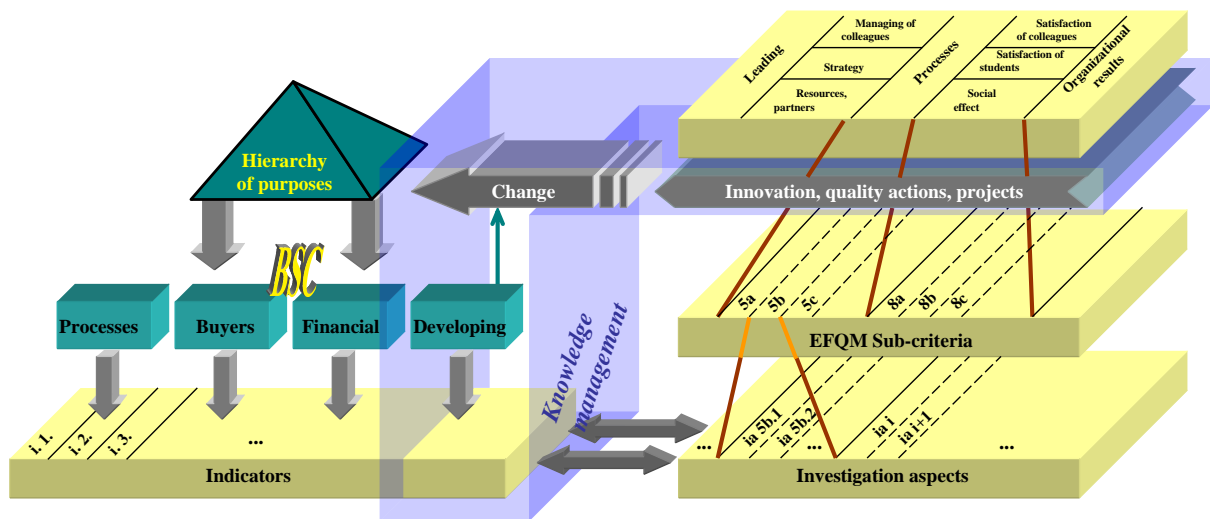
Leading

Managing of colleagues

Strategy

Resources, partners

Processes

Satisfaction of colleagues

Satisfaction of students

Social effect

Organizational results

Hierarchy of purposes

Change

Innovation, quality actions, projects

BSC

Processes

Buyers

Financial

Developing

Knowledge management

5a

5b

5c

8a

8b

8c

EFQM Sub-criteria

i. 1.

i. 2.

i. 3.

...

Indicators

...

ia 5b.1

ia 5b.2

...

ia i

ia i+1

...

Investigation aspects